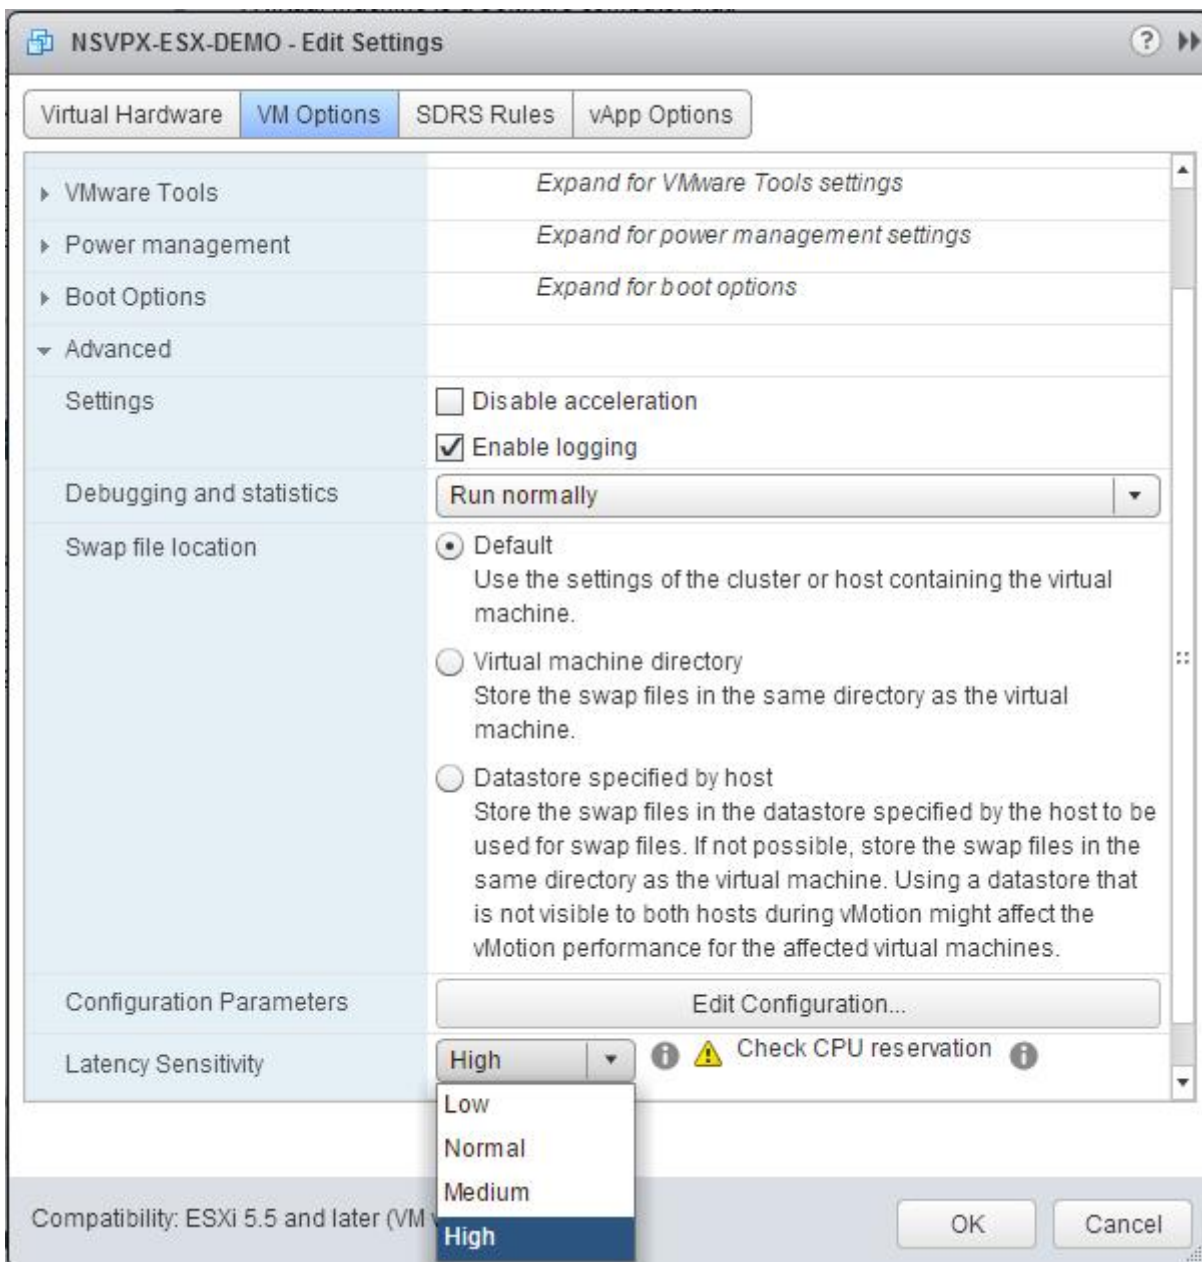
NSVPX-ESX-DEMO - Edit Settings

Virtual Hardware | VM Options | SDRS Rules | vApp Options

VMware Tools — Expand for VMware Tools settings

Power management — Expand for power management settings

Boot Options — Expand for boot options

Advanced

Settings
Disable acceleration
Enable logging

Debugging and statistics — Run normally

Swap file location
Default
Use the settings of the cluster or host containing the virtual machine.
Virtual machine directory
Store the swap files in the same directory as the virtual machine.
Datastore specified by host
Store the swap files in the datastore specified by the host to be used for swap files. If not possible, store the swap files in the same directory as the virtual machine. Using a datastore that is not visible to both hosts during vMotion might affect the vMotion performance for the affected virtual machines.

Configuration Parameters — Edit Configuration...

Latency Sensitivity — High — Check CPU reservation

Low
Normal
Medium
High

Compatibility: ESXi 5.5 and later (VM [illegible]

OK Cancel